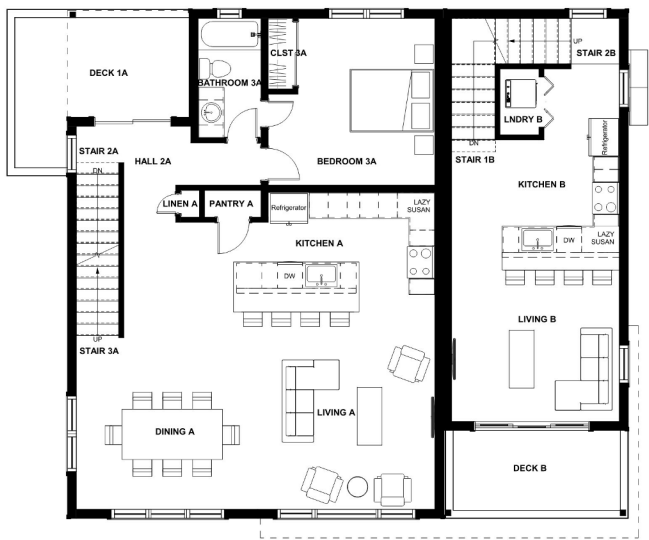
DECK 1A

BATHROOM 3A

CLST 3A

BEDROOM 3A

STAIR 2A

HALL 2A

DN

LINEN A

PANTRY A

Refrigerator

LAZY SUSAN

KITCHEN A

DW

UP

STAIR 3A

LIVING A

DINING A

STAIR 2B

UP

LNDRY B

DN

STAIR 1B

Refrigerator

KITCHEN B

DW

LAZY SUSAN

LIVING B

DECK B